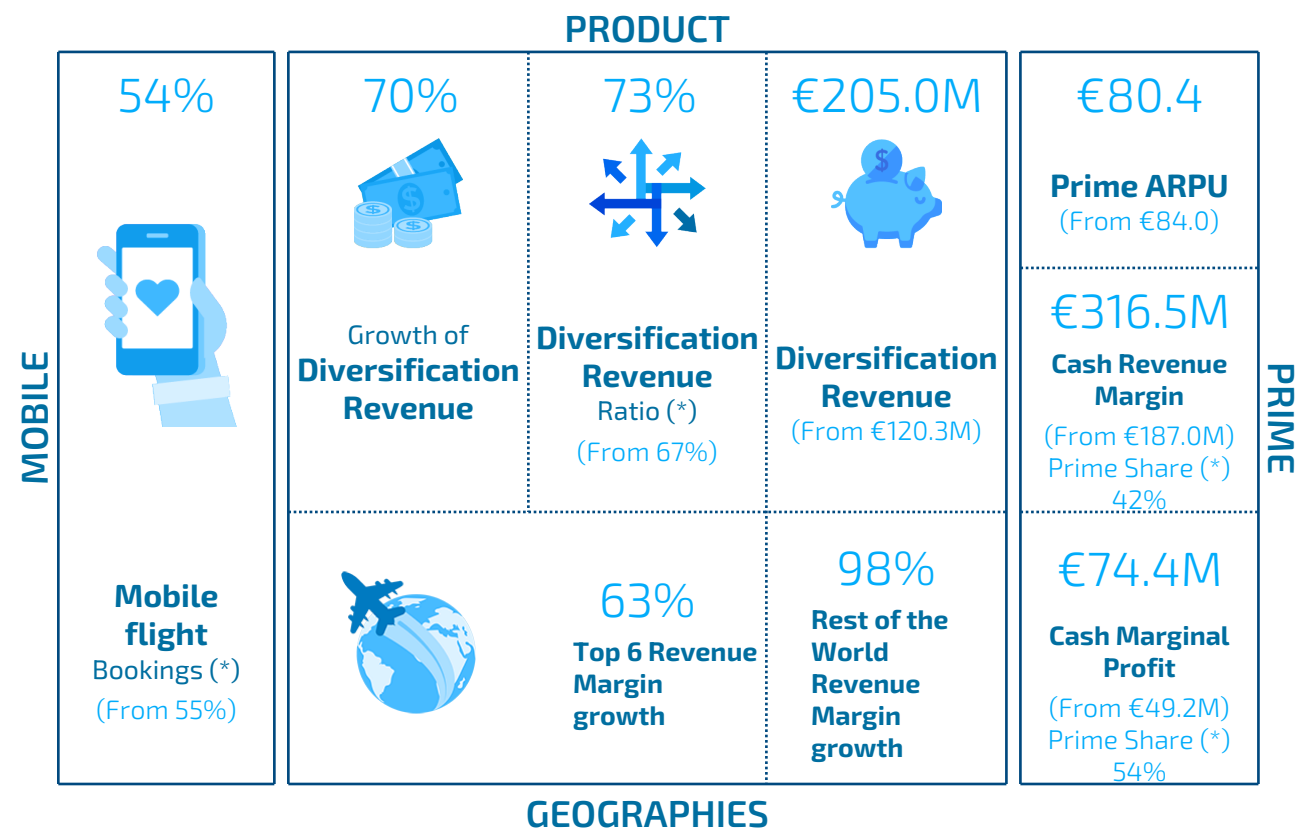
PRODUCT

MOBILE

54%

Mobile flight Bookings (*)
(From 55%)

70%

Growth of
Diversification Revenue

73%

Diversification Revenue
Ratio (*)
(From 67%)

€205.0M

Diversification Revenue
(From €120.3M)

63%

Top 6 Revenue Margin growth

98%

Rest of the World Revenue Margin growth

PRIME

€80.4

Prime ARPU
(From €84.0)

€316.5M

Cash Revenue Margin
(From €187.0M)
Prime Share (*)
42%

€74.4M

Cash Marginal Profit
(From €49.2M)
Prime Share (*)
54%

GEOGRAPHIES